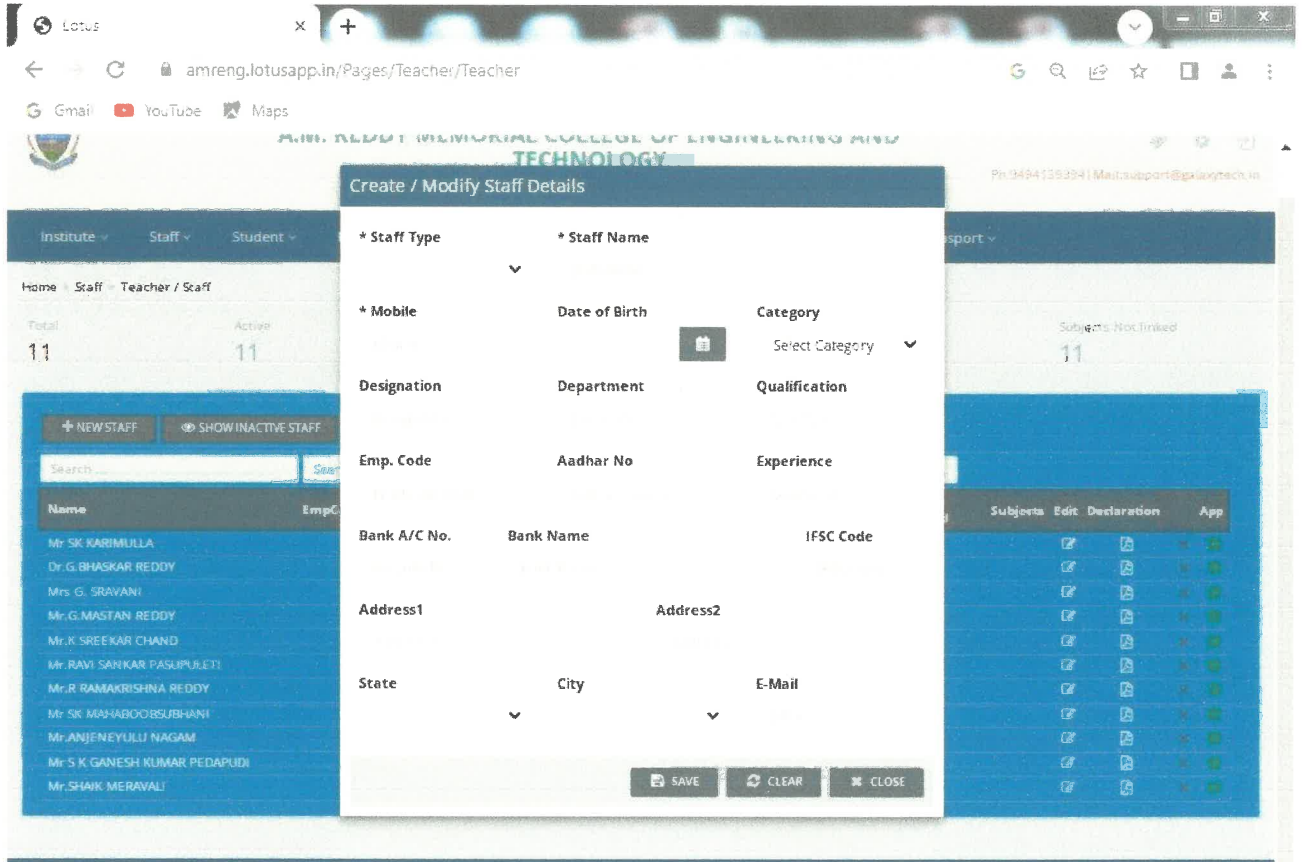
Lotus
amreng.lotusapp.in/Pages/Teacher/Teacher
Gmail YouTube Maps

A.M. REDDY MEMORIAL COLLEGE OF ENGINEERING AND TECHNOLOGY
Ph:9494139394 | Mail:support@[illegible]

Institute Staff Student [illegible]sport

Home Staff Teacher / Staff

Total 11
Active 11
Subjects Not linked 11

+ NEW STAFF
SHOW INACTIVE STAFF
Search...

| Name | EmpC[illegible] | Subjects | Edit | Declaration | App |
|---|---|---|---|---|---|
| Mr SK KARIMULLA | | | | | |
| Dr.G.BHASKAR REDDY | | | | | |
| Mrs G. SRAVANI | | | | | |
| Mr.G.MASTAN REDDY | | | | | |
| Mr.K SREEKAR CHAND | | | | | |
| Mr.RAVI SANKAR PASUPULETI | | | | | |
| Mr.R RAMAKRISHNA REDDY | | | | | |
| Mr SK MAHABOOBSUBHANI | | | | | |
| Mr.ANJENEYULU NAGAM | | | | | |
| Mr S K GANESH KUMAR PEDAPUDI | | | | | |
| Mr.SHAIK MERAVALI | | | | | |

Create / Modify Staff Details

* Staff Type
* Staff Name
* Mobile
Date of Birth
Category
Select Category
Designation
Department
Qualification
Emp. Code
Aadhar No
Experience
Bank A/C No.
Bank Name
IFSC Code
Address1
Address2
State
City
E-Mail

SAVE
CLEAR
CLOSE